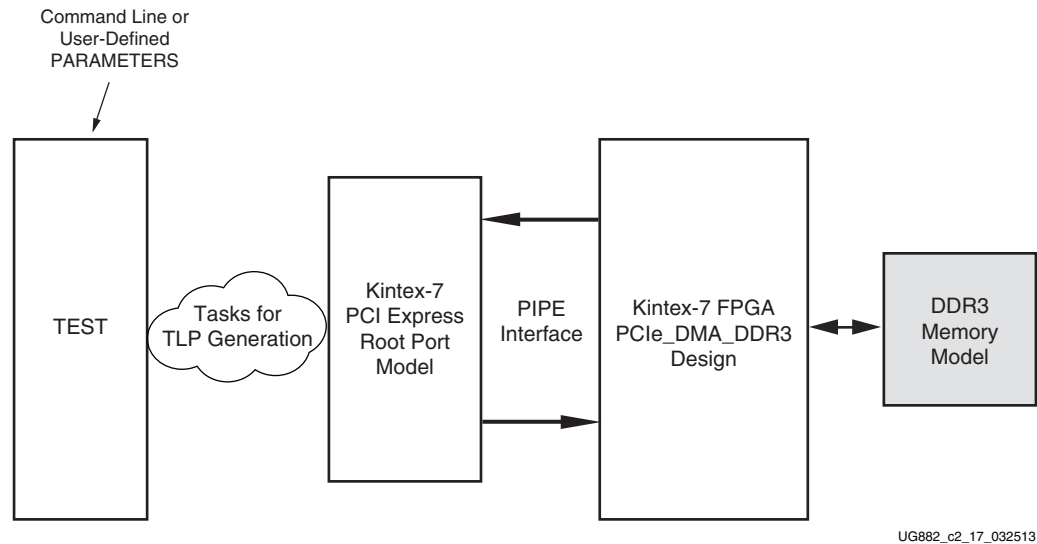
Command Line or User-Defined PARAMETERS

TEST

Tasks for TLP Generation

Kintex-7 PCI Express Root Port Model

PIPE Interface

Kintex-7 FPGA PCIe_DMA_DDR3 Design

DDR3 Memory Model

UG882_c2_17_032513